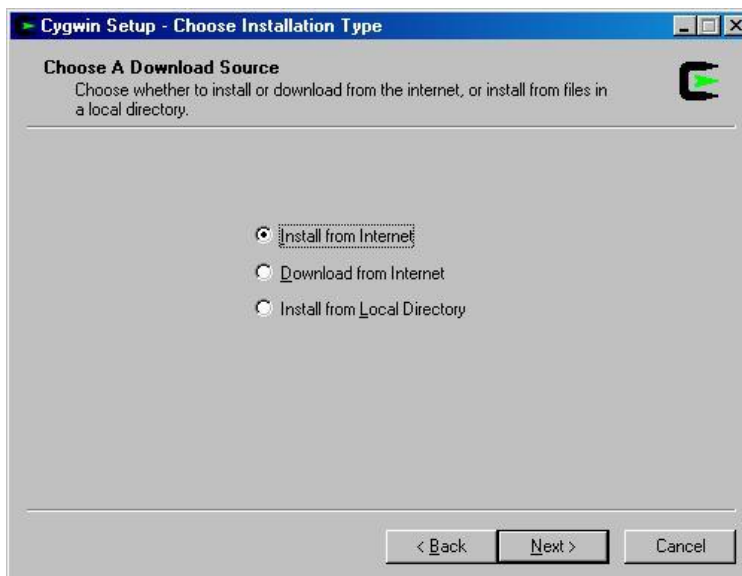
Cygwin Setup - Choose Installation Type

Choose A Download Source
Choose whether to install or download from the internet, or install from files in a local directory.

Install from Internet
Download from Internet
Install from Local Directory

< Back
Next >
Cancel